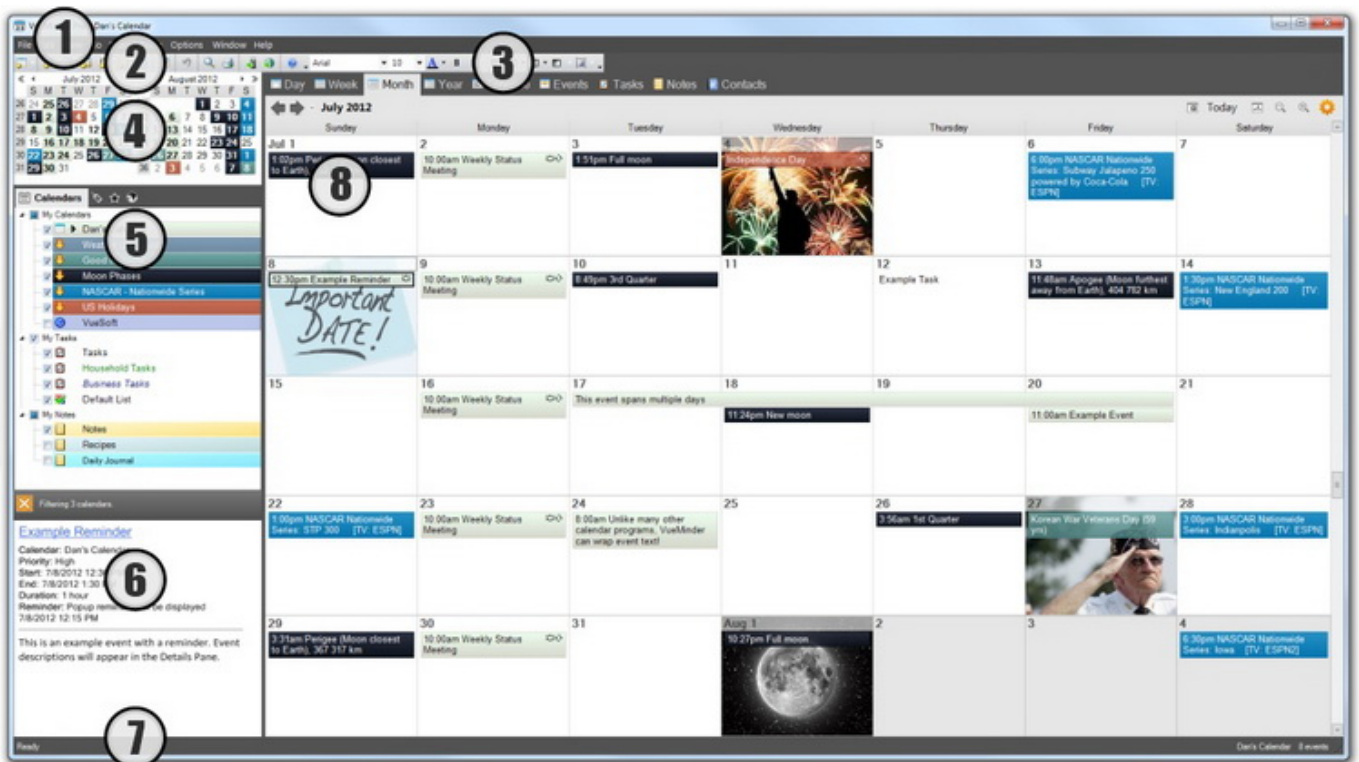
Dan's Calendar

File Options Window Help

1 2 3 4 5 6 7 8

Arial 10

Day Week Month Year Events Tasks Notes Contacts

July 2012 August 2012

S M T W T F S S M T W T F S

26 24 25 26 27 28 29 1 2 3 4
27 1 2 3 4 5 6 7 8 9 10 11
28 8 9 10 11 12 13 14 15 16 17 18
29 15 16 17 18 19 20 21 22 23 24 25
30 22 23 24 25 26 27 28 29 30 31 1
31 29 30 31 2 3 4 5 6 7 8

July 2012

Today

| Sunday | Monday | Tuesday | Wednesday | Thursday | Friday | Saturday |
|---|---|---|---|---|---|---|
| Jul 1 1:02pm Perigee (Moon closest to Earth) | 2 10:00am Weekly Status Meeting | 3 1:51pm Full moon | 4 Independence Day | 5 | 6 6:00pm NASCAR Nationwide Series: Subway Jalapeno 250 powered by Coca-Cola [TV: ESPN] | 7 |
| 8 12:30pm Example Reminder Important DATE! | 9 10:00am Weekly Status Meeting | 10 8:49pm 3rd Quarter | 11 | 12 Example Task | 13 11:48am Apogee (Moon furthest away from Earth), 404 782 km | 14 1:30pm NASCAR Nationwide Series: New England 200 [TV: ESPN] |
| 15 | 16 10:00am Weekly Status Meeting | 17 This event spans multiple days | 18 11:24pm New moon | 19 | 20 11:00am Example Event | 21 |
| 22 1:00pm NASCAR Nationwide Series: STP 300 [TV: ESPN] | 23 10:00am Weekly Status Meeting | 24 8:00am Unlike many other calendar programs, VueMinder can wrap event text! | 25 | 26 3:56am 1st Quarter | 27 Korean War Veterans Day (59 yrs) | 28 3:00pm NASCAR Nationwide Series: Indianapolis [TV: ESPN] |
| 29 3:31am Perigee (Moon closest to Earth), 367 317 km | 30 10:00am Weekly Status Meeting | 31 | Aug 1 10:27pm Full moon | 2 | 3 | 4 6:30pm NASCAR Nationwide Series: Iowa [TV: ESPN2] |

Calendars

My Calendars
Dan's
Weat
Good
Moon Phases
NASCAR - Nationwide Series
US Holidays
VueSoft
My Tasks
Tasks
Household Tasks
Business Tasks
Default List
My Notes
Notes
Recipes
Daily Journal

Filtering 3 calendars

Example Reminder
Calendar: Dan's Calendar
Priority: High
Start: 7/8/2012 12:30
End: 7/8/2012 1:30
Duration: 1 hour
Reminder: Popup reminder be displayed 7/8/2012 12:15 PM

This is an example event with a reminder. Event descriptions will appear in the Details Pane.

Ready

Dan's Calendar 8 events